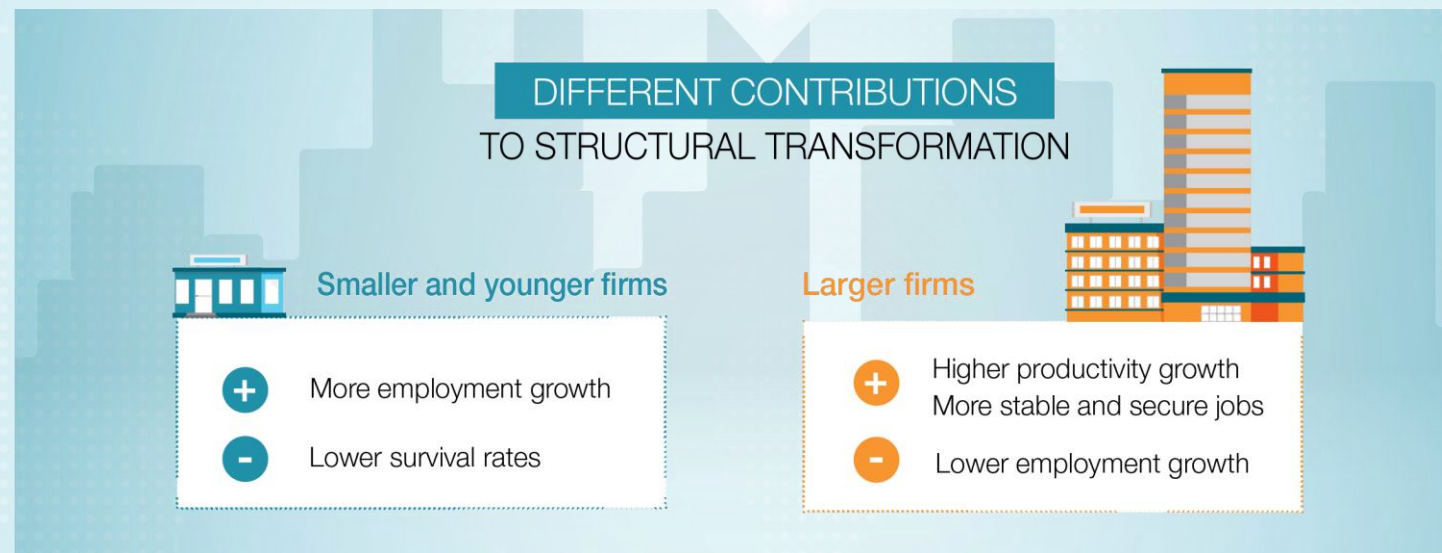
DIFFERENT CONTRIBUTIONS
TO STRUCTURAL TRANSFORMATION

Smaller and younger firms

+ More employment growth

- Lower survival rates

Larger firms

+ Higher productivity growth
More stable and secure jobs

- Lower employment growth